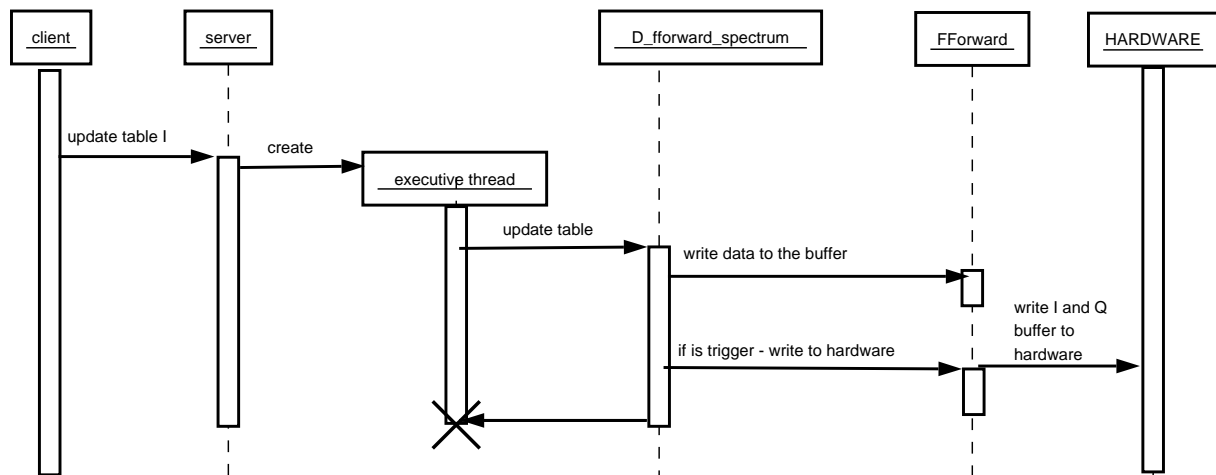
client

server

D_fforward_spectrum

FForward

HARDWARE

update table I

create

executive thread

update table

write data to the buffer

write I and Q buffer to hardware

if is trigger - write to hardware